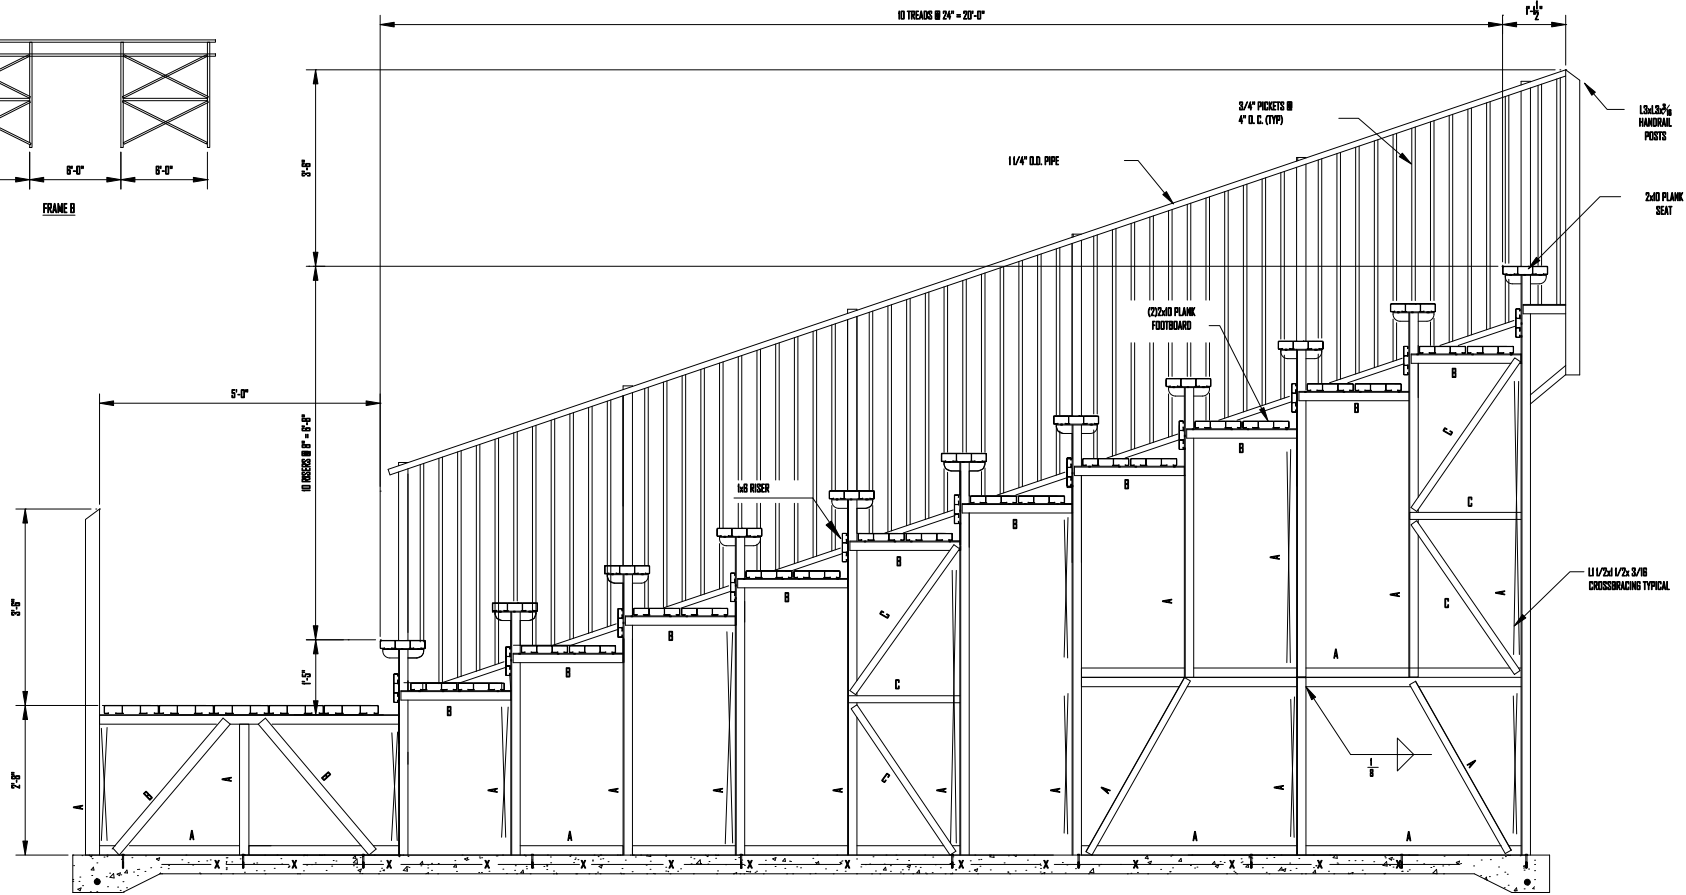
10 TREADS @ 24" = 20'-0"

$1'-\frac{1}{2}"$

L3x1.3x$\frac{3}{16}$ HANDRAIL POSTS

3/4" PICKETS @ 4" O.C. (TYP)

1 1/4" O.D. PIPE

2x10 PLANK SEAT

6'-0"

6'-0"

FRAME B

3'-6"

(2)2x10 PLANK FOOTBOARD

5'-0"

10 RISERS @ 8" = 6'-8"

1x6 RISER

L1 1/2x1 1/2x 3/16 CROSSBRACING TYPICAL

3'-6"

1'-5"

2'-6"

$\frac{1}{8}$

A B C X